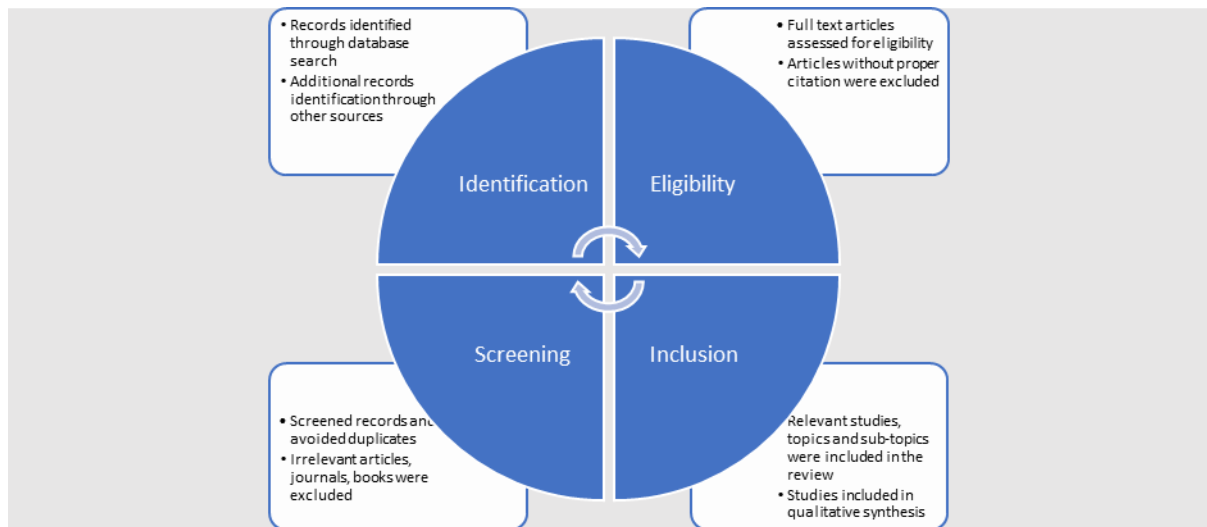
• Records identified through database search
• Additional records identification through other sources

• Full text articles assessed for eligibility
• Articles without proper citation were excluded

Identification

Eligibility

Screening

Inclusion

• Screened records and avoided duplicates
• Irrelevant articles, journals, books were excluded

Relevant studies, topics and sub-topics were included in the review
• Studies included in qualitative synthesis